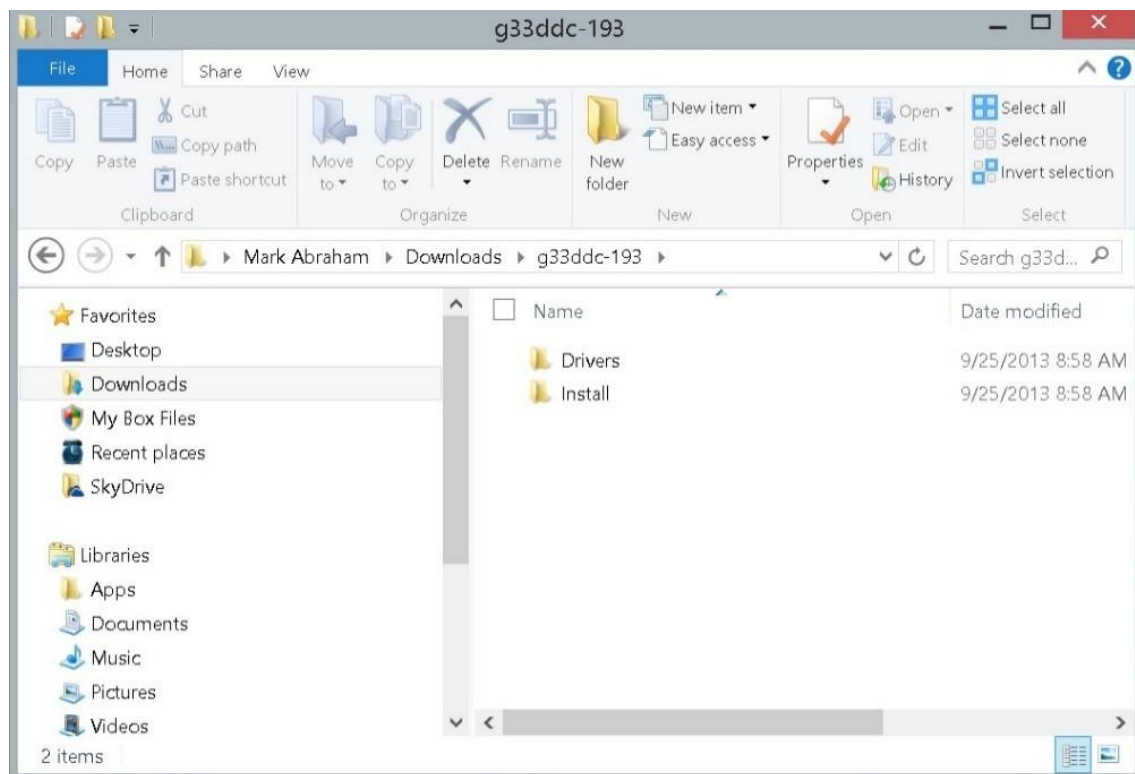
g33ddc-193

File Home Share View

Copy Paste Cut Copy path Paste shortcut
Clipboard

Move to Copy to Delete Rename
Organize

New folder New item Easy access
New

Properties Open Edit History
Open

Select all Select none Invert selection
Select

Mark Abraham ▸ Downloads ▸ g33ddc-193 ▸

Search g33d...

Favorites
Desktop
Downloads
My Box Files
Recent places
SkyDrive

Libraries
Apps
Documents
Music
Pictures
Videos

| Name | Date modified |
|---|---|
| Drivers | 9/25/2013 8:58 AM |
| Install | 9/25/2013 8:58 AM |

2 items